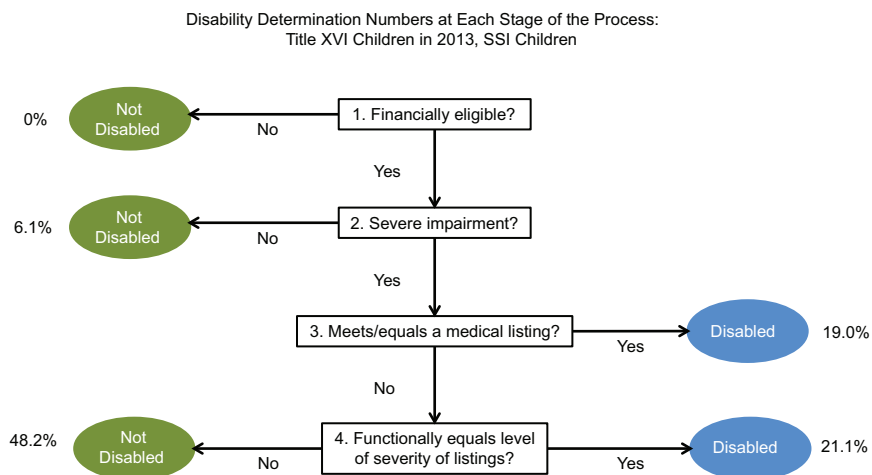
Disability Determination Numbers at Each Stage of the Process: Title XVI Children in 2013, SSI Children

0%
Not Disabled
No
1. Financially eligible?
Yes

6.1%
Not Disabled
No
2. Severe impairment?
Yes

3. Meets/equals a medical listing?
Yes
Disabled
19.0%
No

48.2%
Not Disabled
No
4. Functionally equals level of severity of listings?
Yes
Disabled
21.1%